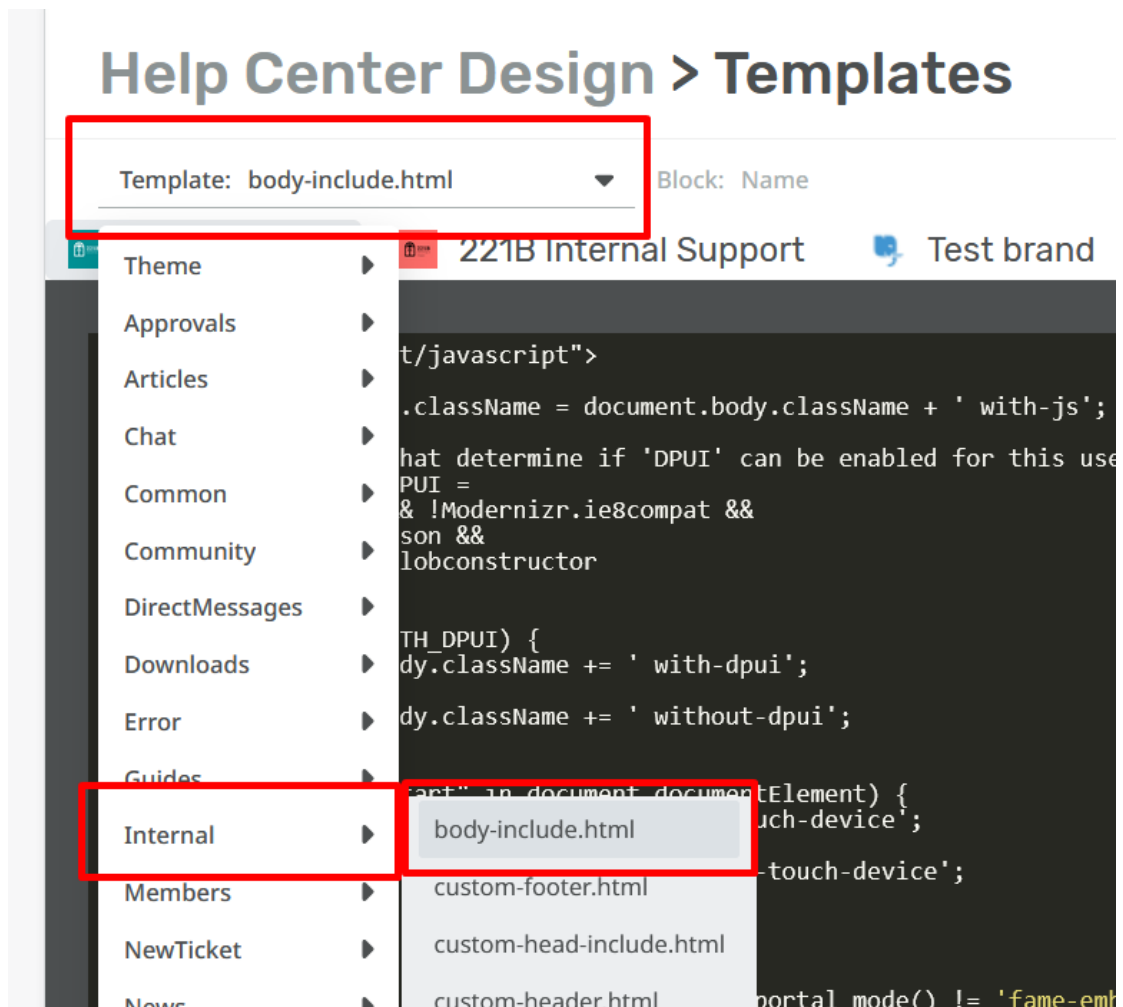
Help Center Design > Templates

Template: body-include.html

Block: Name

221B Internal Support

Test brand

Theme
Approvals
Articles
Chat
Common
Community
DirectMessages
Downloads
Error
Guides
Internal
Members
NewTicket
News

t/javascript">
.className = document.body.className + ' with-js';
hat determine if 'DPUI' can be enabled for this use
PUI =
& !Modernizr.ie8compat &&
son &&
lobconstructor

TH_DPUI) {
dy.className += ' with-dpui';

dy.className += ' without-dpui';

tart" in document.documentElement) {
uch-device';

-touch-device';

portal_mode() != 'fame-emb

body-include.html
custom-footer.html
custom-head-include.html
custom-header.html